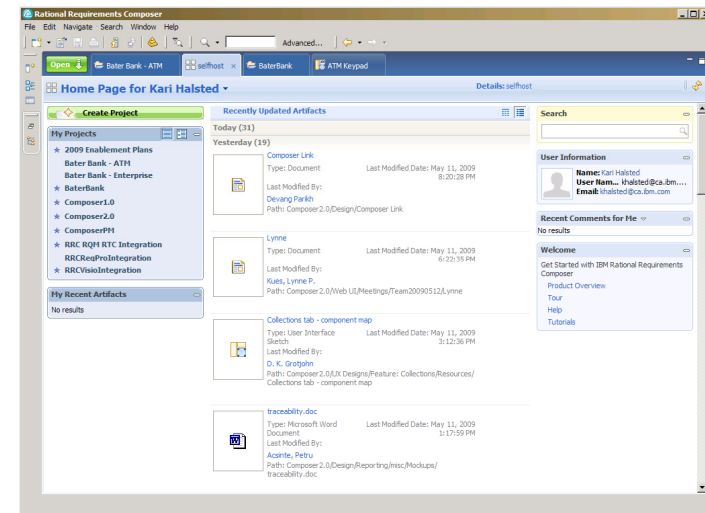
Rational Requirements Composer

File Edit Navigate Search Window Help

Advanced...

Open | Bater Bank - ATM | selfhost | BaterBank | ATM Keypad

Home Page for Kari Halsted

Details: selfhost

Create Project

My Projects

★ 2009 Enablement Plans
Bater Bank - ATM
Bater Bank - Enterprise
★ BaterBank
★ Composer1.0
★ Composer2.0
★ ComposerPM
★ RRC RQM RTC Integration
RRCReqProIntegration
★ RRCVisioIntegration

My Recent Artifacts

No results

Recently Updated Artifacts

Today (31)

Yesterday (19)

Composer Link
Type: Document
Last Modified Date: May 11, 2009 8:20:28 PM
Last Modified By:
Devang Parikh
Path: Composer2.0/Design/Composer Link

Lynne
Type: Document
Last Modified Date: May 11, 2009 6:22:55 PM
Last Modified By:
Kues, Lynne P.
Path: Composer2.0/Web UI/Meetings/Team20090512/Lynne

Collections tab - component map
Type: User Interface Sketch
Last Modified Date: May 11, 2009 3:12:36 PM
Last Modified By:
D. K. Grotjohn
Path: Composer2.0/UX Designs/Feature: Collections/Resources/Collections tab - component map

traceability.doc
Type: Microsoft Word Document
Last Modified Date: May 11, 2009 1:17:59 PM
Last Modified By:
Acsinte, Petru
Path: Composer2.0/Design/Reporting/misc/Mockups/traceability.doc

Search

User Information

Name: Kari Halsted
User Nam... khalsted@ca.ibm....
Email: khalsted@ca.ibm.com

Recent Comments for Me

No results

Welcome

Get Started with IBM Rational Requirements Composer

Product Overview
Tour
Help
Tutorials